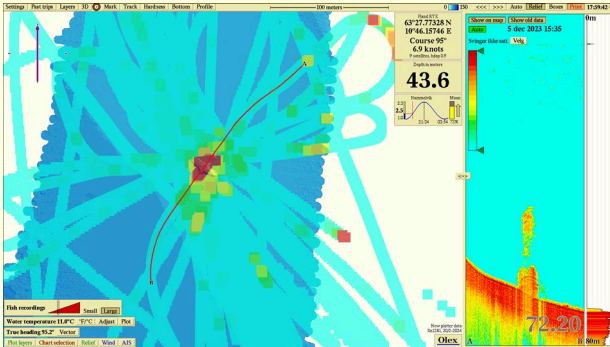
Settings Past trips Layers 3D Mark Track Hardness Bottom Profile
100 meters
0 150
<<< <<< >>> >>> Auto Relief Boxes Print 17:59:42

Fixed RTG
63°27.77328 N
10°46.15746 E
Course 95°
6.9 knots
9 satellites, hdop 0.9
Depth in meters
43.6

Show on map Show old data
Auto 5 dec 2023 15:35
Svinger ikke satt Velg

0m
80m

A
B

72.20

Fish recordings
Small Large
Water temperature 11.0°C °F/°C Adjust Plot
True heading 95.2° Vector
Plot layers Chart selection Relief Wind AIS

New plotter data
Olex